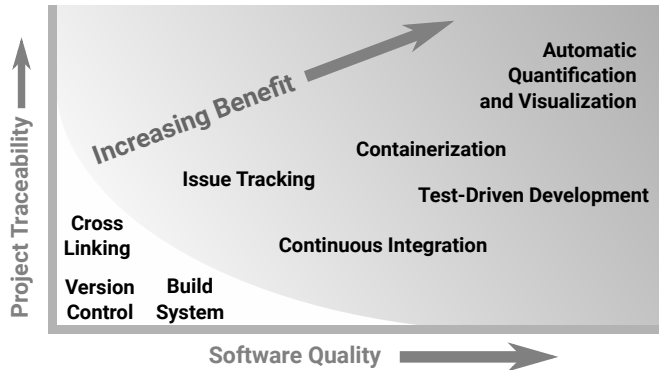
Project Traceability

Increasing Benefit

Automatic Quantification and Visualization

Containerization

Issue Tracking

Test-Driven Development

Cross Linking

Continuous Integration

Version Control

Build System

Software Quality